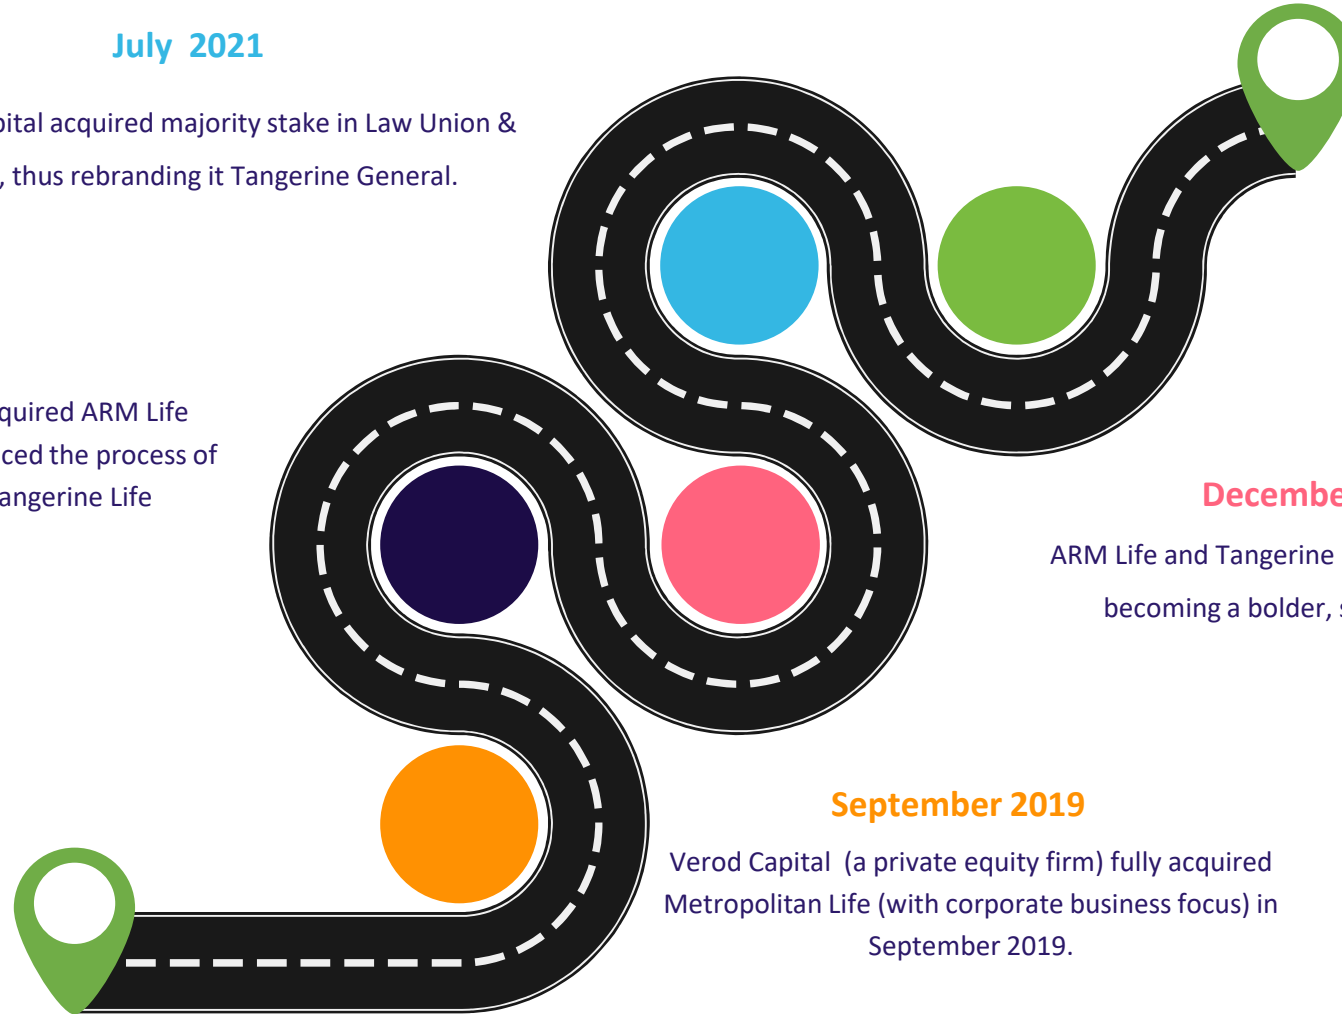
July 2021

pital acquired majority stake in Law Union & , thus rebranding it Tangerine General.

quired ARM Life ced the process of angerine Life

Decembe

ARM Life and Tangerine

becoming a bolder, s

September 2019

Verod Capital (a private equity firm) fully acquired Metropolitan Life (with corporate business focus) in September 2019.